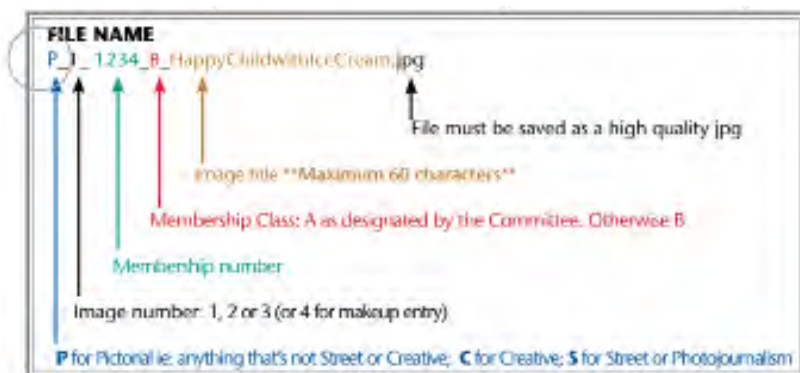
FILE NAME

P_1_1234_B_HappyChildwithIceCream.jpg

File must be saved as a high quality jpg

Image title **Maximum 60 characters**

Membership Class: A as designated by the Committee. Otherwise B

Membership number

Image number: 1, 2 or 3 (or 4 for makeup entry)

**P** for Pictorial ie: anything that's not Street or Creative; **C** for Creative; **S** for Street or Photojournalism